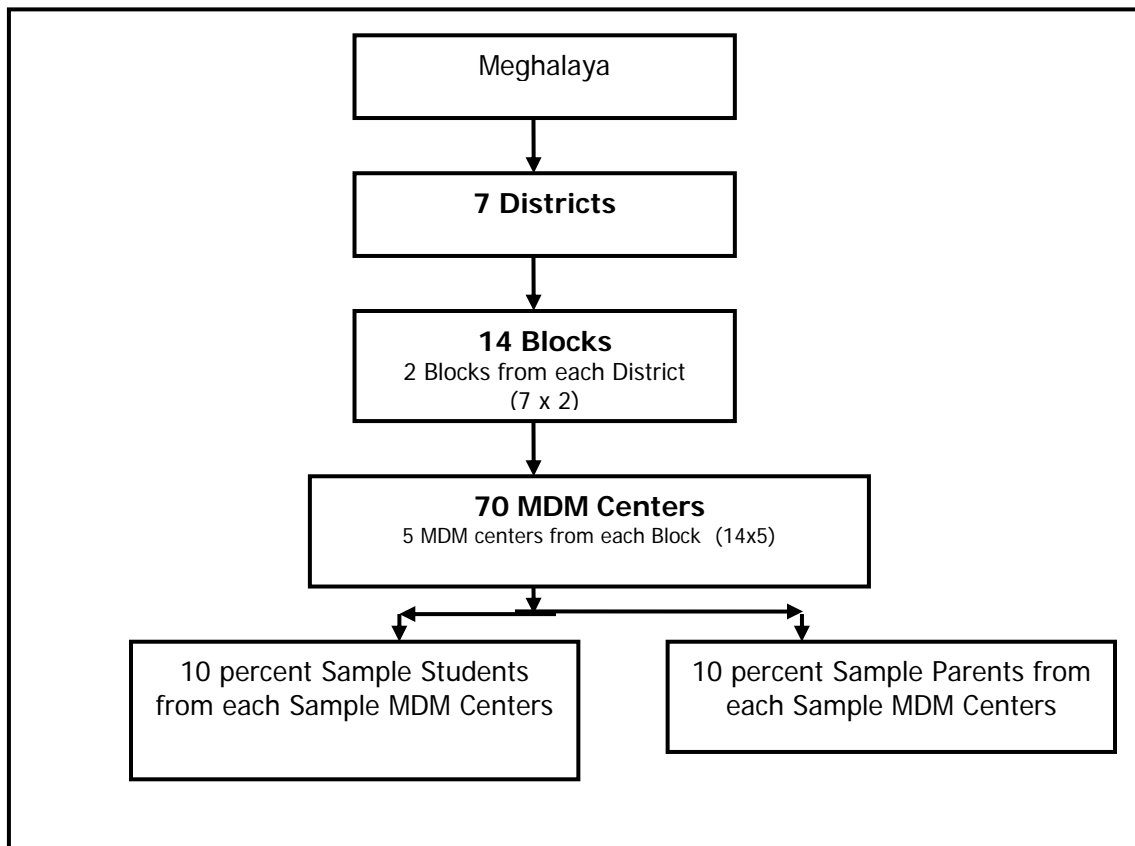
Meghalaya

7 Districts

14 Blocks
2 Blocks from each District
(7 x 2)

70 MDM Centers
5 MDM centers from each Block (14x5)

10 percent Sample Students from each Sample MDM Centers

10 percent Sample Parents from each Sample MDM Centers